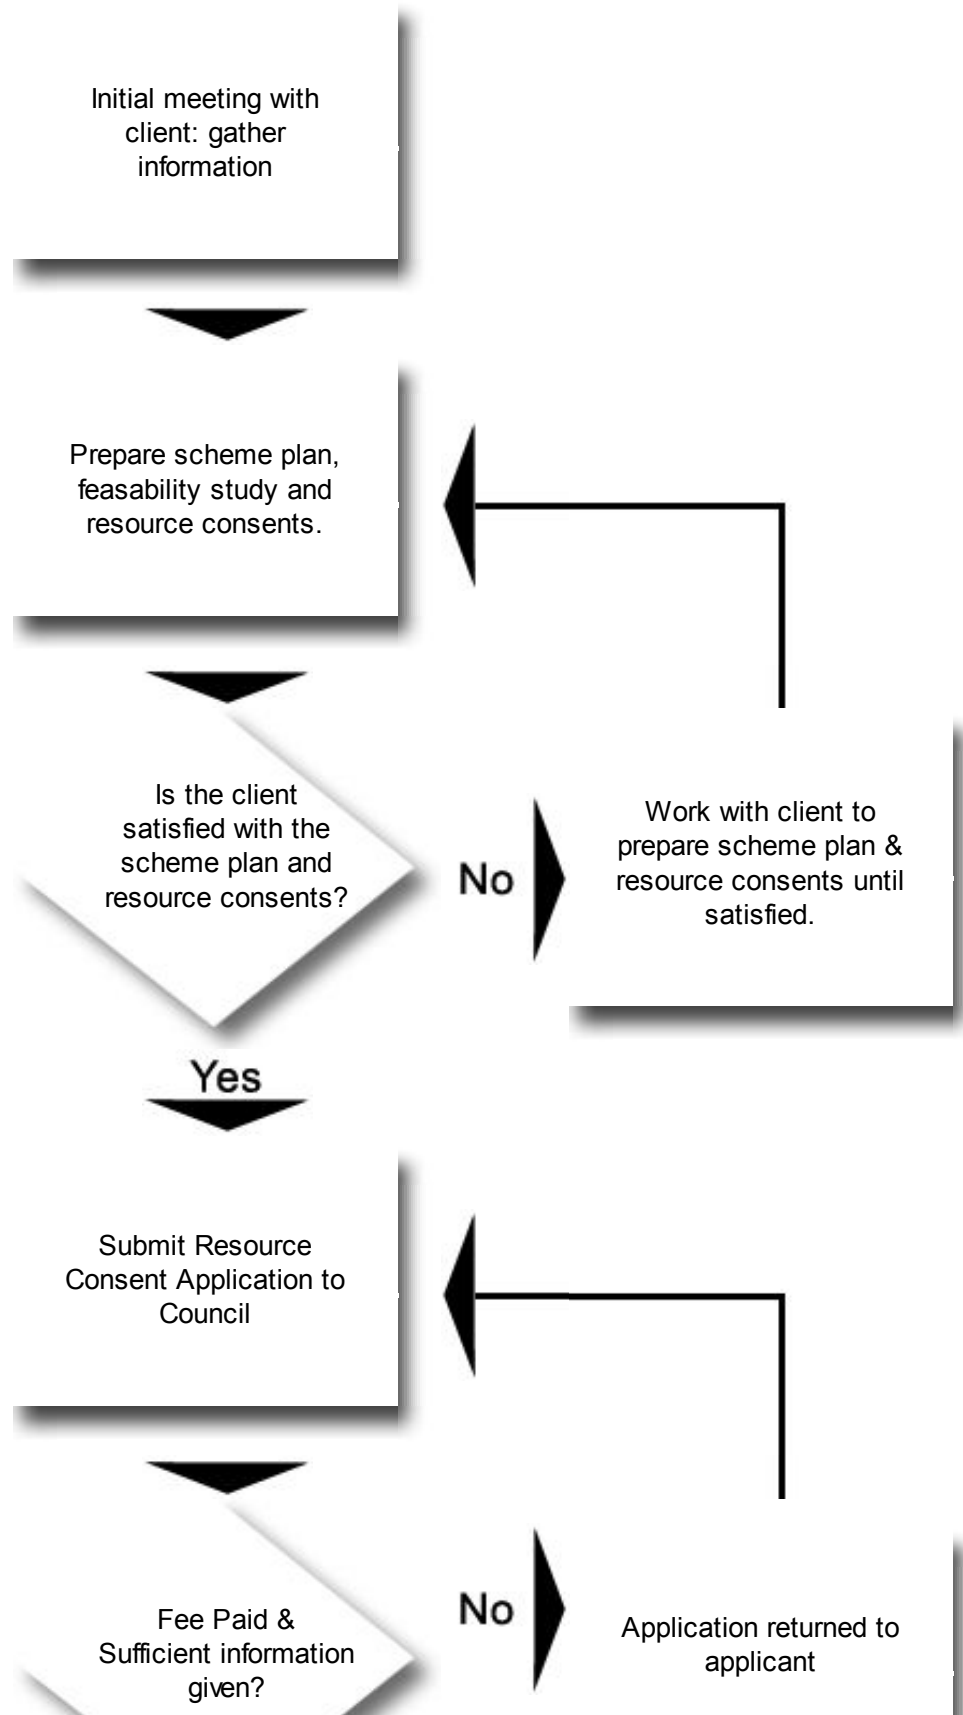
Initial meeting with client: gather information

Prepare scheme plan, feasability study and resource consents.

Is the client satisfied with the scheme plan and resource consents?

No

Work with client to prepare scheme plan & resource consents until satisfied.

Yes

Submit Resource Consent Application to Council

Fee Paid & Sufficient information given?

No

Application returned to applicant